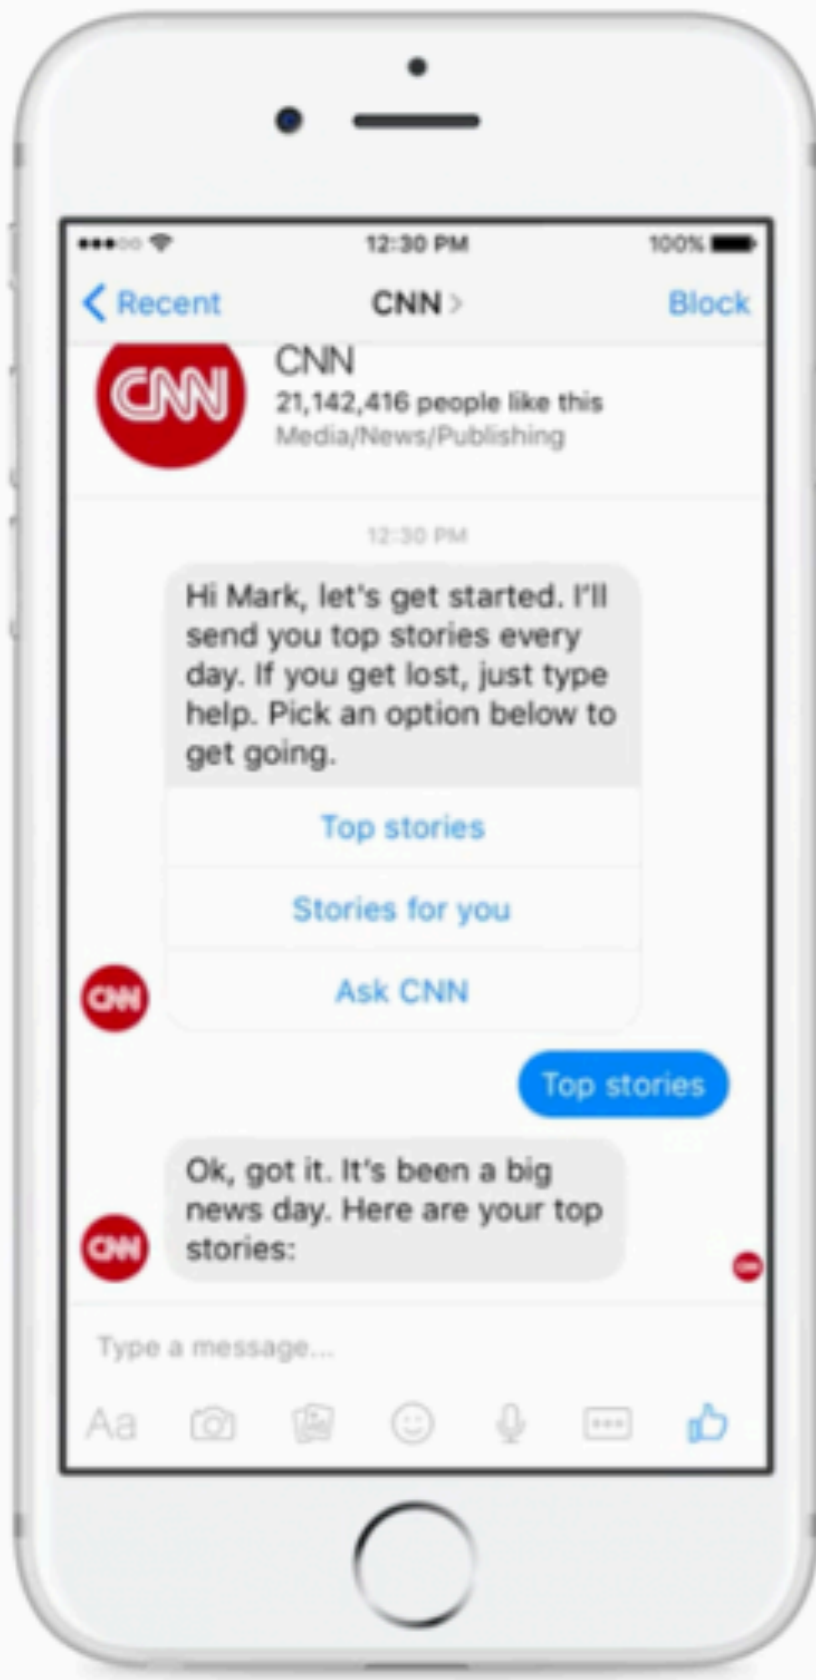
12:30 PM
100%

Recent
CNN
Block

CNN
CNN
21,142,416 people like this
Media/News/Publishing

12:30 PM

Hi Mark, let's get started. I'll send you top stories every day. If you get lost, just type help. Pick an option below to get going.

Top stories

Stories for you

Ask CNN

CNN

Top stories

Ok, got it. It's been a big news day. Here are your top stories:

CNN

Type a message...

Aa